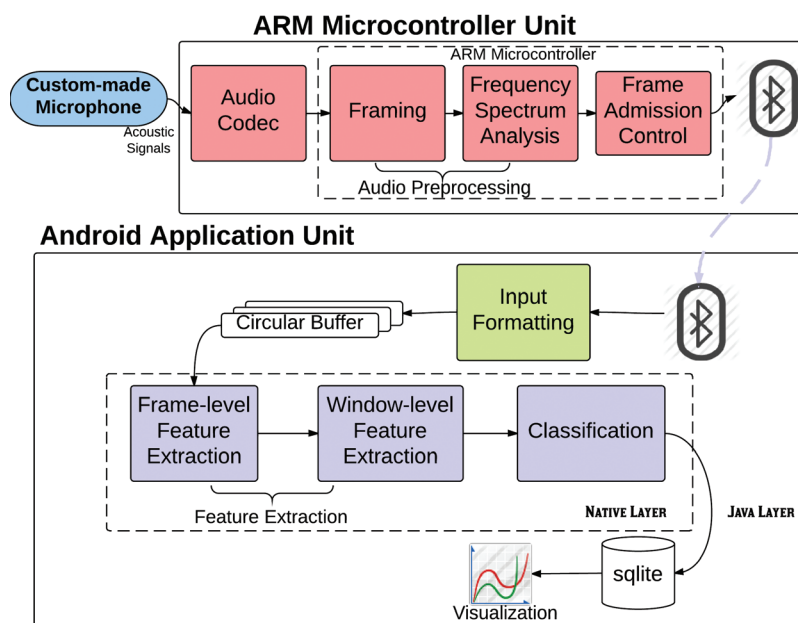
ARM Microcontroller Unit

Custom-made Microphone

Acoustic Signals

Audio Codec

ARM Microcontroller

Framing

Frequency Spectrum Analysis

Frame Admission Control

Audio Preprocessing

Android Application Unit

Circular Buffer

Input Formatting

Frame-level Feature Extraction

Window-level Feature Extraction

Classification

Feature Extraction

Native Layer

Java Layer

sqlite

Visualization